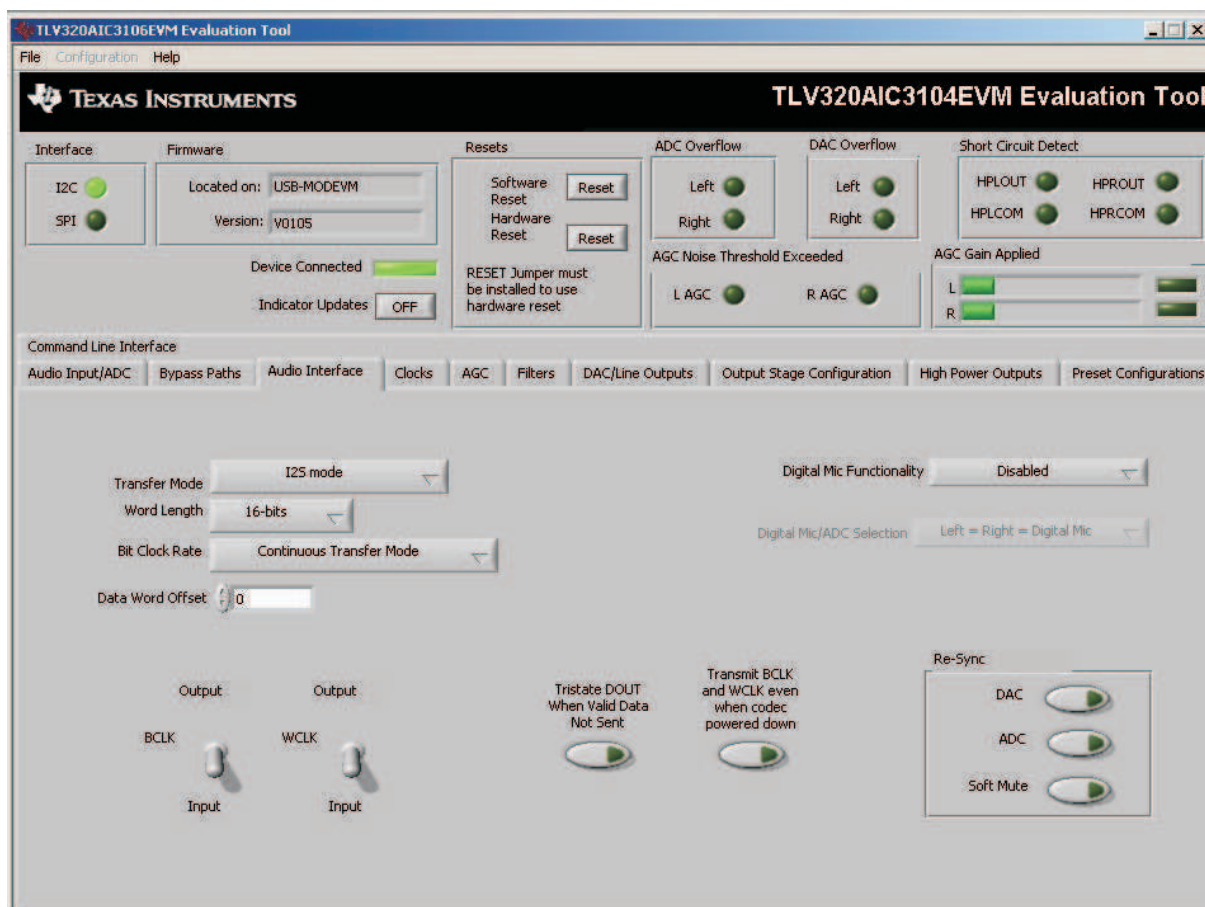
TLV320AIC3106EVM Evaluation Tool

File Configuration Help

TEXAS INSTRUMENTS

TLV320AIC3104EVM Evaluation Tool

Interface
I2C
SPI

Firmware
Located on: USB-MODEVM
Version: V0105

Device Connected
Indicator Updates OFF

Resets
Software Reset Reset
Hardware Reset Reset
RESET Jumper must be installed to use hardware reset

ADC Overflow
Left
Right

DAC Overflow
Left
Right

Short Circuit Detect
HPLOUT HPROUT
HPLCOM HPRCOM

AGC Noise Threshold Exceeded
L AGC R AGC

AGC Gain Applied
L
R

Command Line Interface

Audio Input/ADC | Bypass Paths | Audio Interface | Clocks | AGC | Filters | DAC/Line Outputs | Output Stage Configuration | High Power Outputs | Preset Configurations

Transfer Mode I2S mode
Word Length 16-bits
Bit Clock Rate Continuous Transfer Mode
Data Word Offset 0

Digital Mic Functionality Disabled
Digital Mic/ADC Selection Left = Right = Digital Mic

Output
BCLK
Input

Output
WCLK
Input

Tristate DOUT When Valid Data Not Sent

Transmit BCLK and WCLK even when codec powered down

Re-Sync
DAC
ADC
Soft Mute